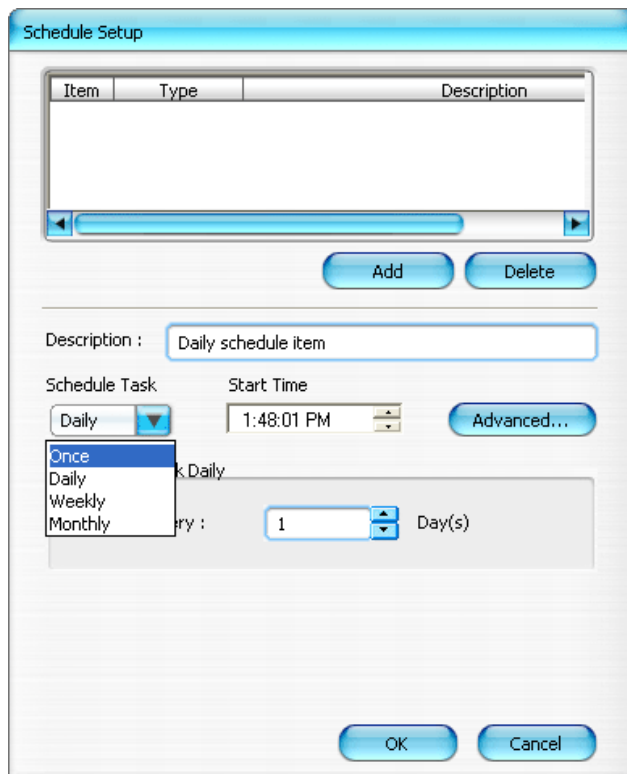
Schedule Setup

| Item | Type | Description |
|---|---|---|

Add

Delete

Description : Daily schedule item

Schedule Task

Start Time

Daily

1:48:01 PM

Advanced...

Once
Daily
Weekly
Monthly

k Daily

ery : 1 Day(s)

OK

Cancel